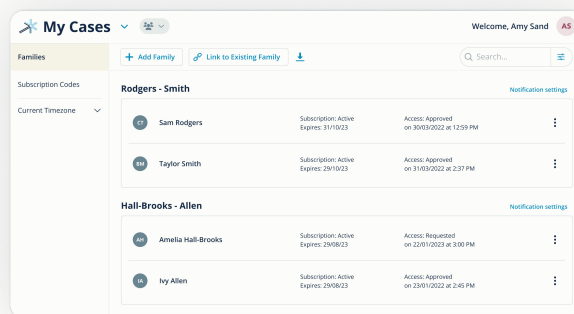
My Cases

Welcome, Amy Sand

AS

Families

Subscription Codes

Current Timezone

+ Add Family

Link to Existing Family

Search...

Rodgers - Smith

Notification settings

CT

Sam Rodgers

Subscription: Active
Expires: 31/10/23

Access: Approved
on 30/03/2022 at 12:59 PM

BM

Taylor Smith

Subscription: Active
Expires: 29/10/23

Access: Approved
on 31/03/2022 at 2:37 PM

Hall-Brooks - Allen

Notification settings

AH

Amelia Hall-Brooks

Subscription: Active
Expires: 29/08/23

Access: Requested
on 22/01/2023 at 3:00 PM

IA

Ivy Allen

Subscription: Active
Expires: 29/08/23

Access: Approved
on 23/01/2022 at 2:45 PM